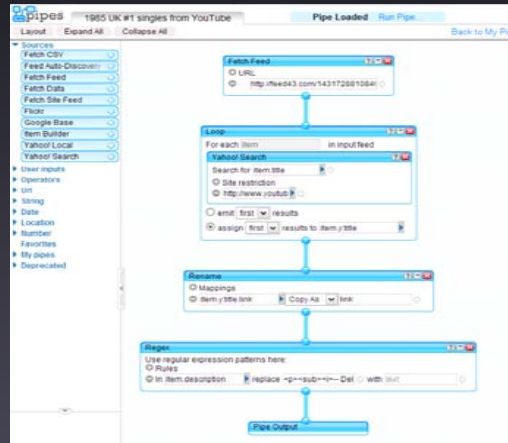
pipes 1985 UK #1 singles from YouTube Pipe Loaded Run Pipe...
Layout Expand All Collapse All Back to My Pi

Sources
Fetch CSV
Feed Auto-Discovery
Fetch Feed
Fetch Data
Fetch Site Feed
Flickr
Google Base
Item Builder
Yahoo! Local
Yahoo! Search
User inputs
Operators
Url
String
Date
Location
Number
Favorites
My pipes
Deprecated

Fetch Feed
URL
http://feed43.com/143172681084

Loop
For each item in input feed
Yahoo! Search
Search for item.title
Site restriction
http://www.youtub
emit first results
assign first results to item.y.title

Rename
Mappings
item.y.title.link Copy As link

Regex
Use regular expression patterns here:
Rules
In item.description replace <p><sub><i>... Del with (sp)

Pipe Output